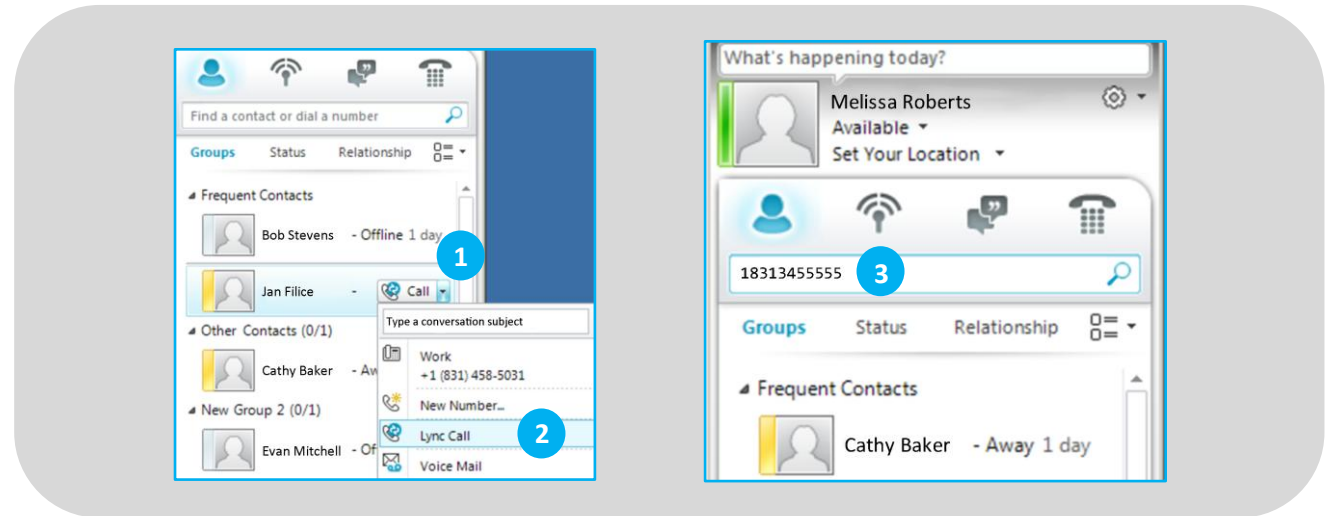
Find a contact or dial a number

Groups Status Relationship

Frequent Contacts

Bob Stevens - Offline 1 day

1

Jan Filice - Call

Type a conversation subject

Other Contacts (0/1)

Work
+1 (831) 458-5031

Cathy Baker - Aw

New Group 2 (0/1)

New Number...

Lync Call

2

Evan Mitchell - Of

Voice Mail

What's happening today?

Melissa Roberts
Available
Set Your Location

18313455555

3

Groups Status Relationship

Frequent Contacts

Cathy Baker - Away 1 day